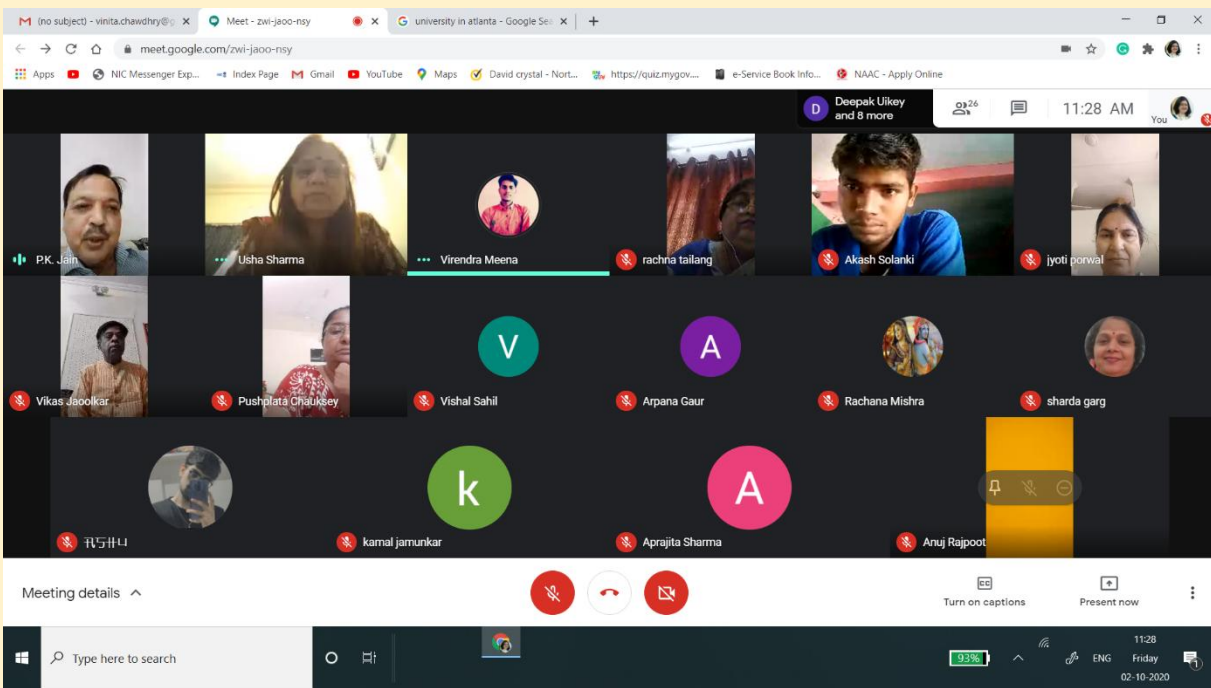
(no subject) - vinita.chawdhry@g ×
Meet - zwi-jaoo-nsy ×
university in atlanta - Google Sea ×
+

meet.google.com/zwi-jaoo-nsy

Apps
NIC Messenger Exp...
Index Page
Gmail
YouTube
Maps
David crystal - Nort...
https://quiz.mygov....
e-Service Book Info...
NAAC - Apply Online

D Deepak Uikey and 8 more
26
11:28 AM
You

P.K. Jain
Usha Sharma
Virendra Meena
rachna tailang
Akash Solanki
jyoti porwal
Vikas Jaoolkar
Pushplata Chauksey
V
Vishal Sahil
A
Arpana Gaur
Rachana Mishra
sharda garg
रश्मि
k
kamal jamunkar
A
Aprajita Sharma
Anuj Rajpoot

Meeting details
Turn on captions
Present now

Type here to search
93%
ENG
11:28
Friday
02-10-2020